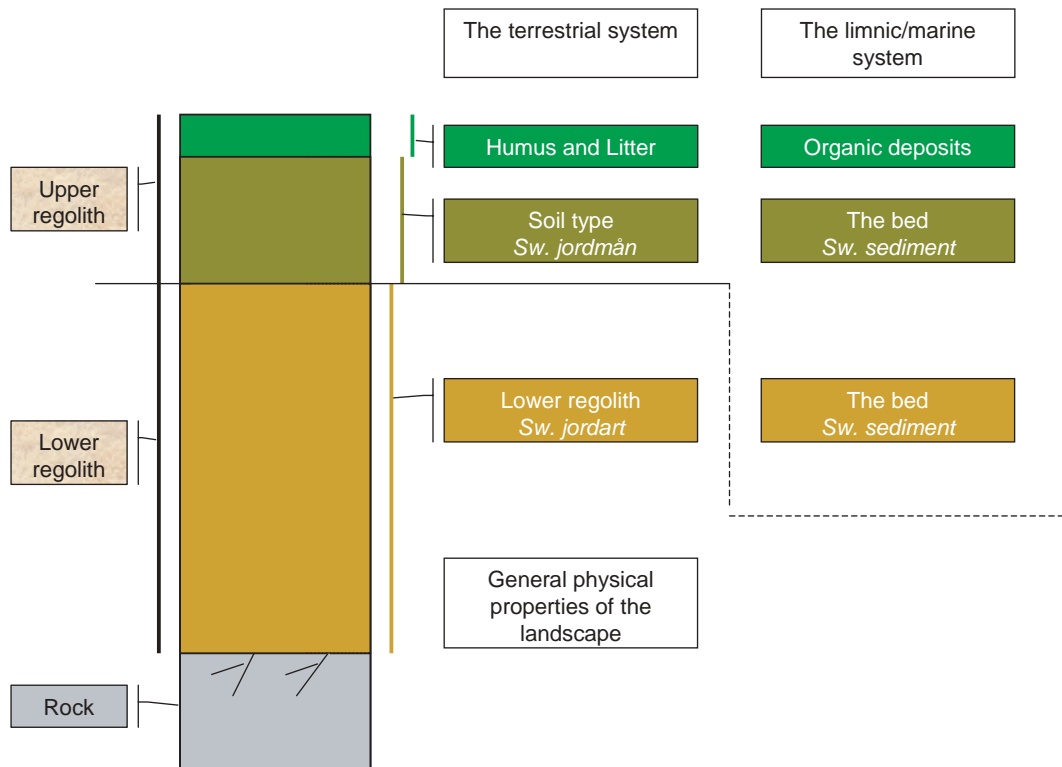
The terrestrial system

The limnic/marine system

Upper regolith

Humus and Litter

Organic deposits

Soil type
*Sw. jordmån*

The bed
*Sw. sediment*

Lower regolith

Lower regolith
*Sw. jordart*

The bed
*Sw. sediment*

General physical properties of the landscape

Rock